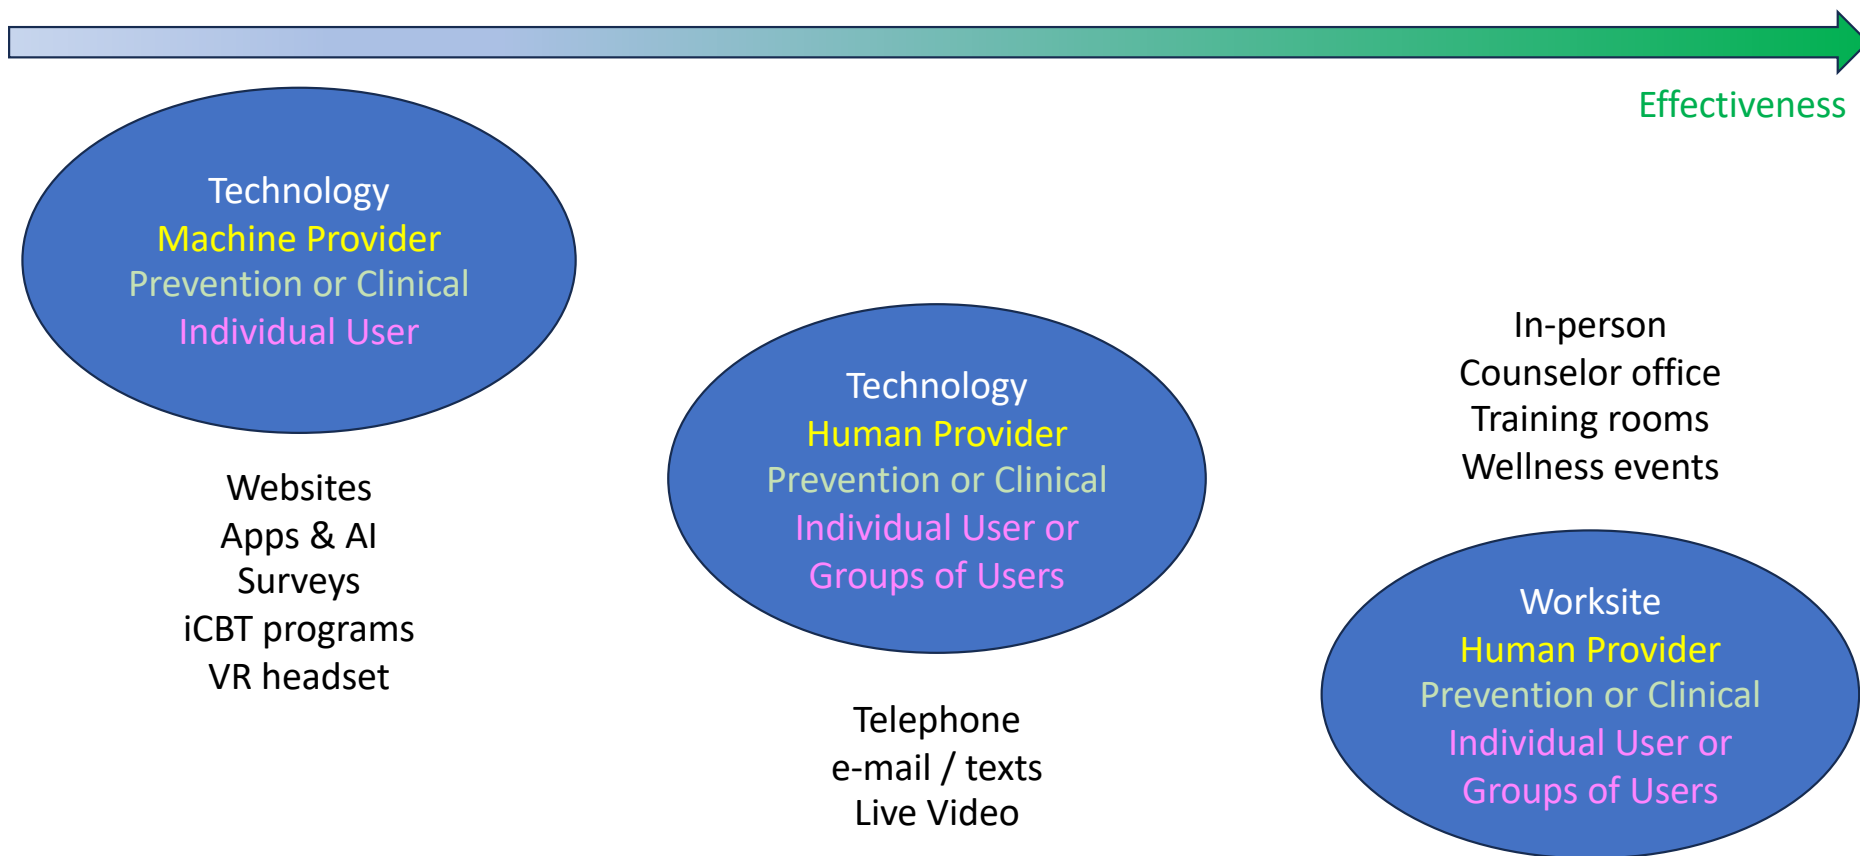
Effectiveness

Technology
Machine Provider
Prevention or Clinical
Individual User

Websites
Apps & AI
Surveys
iCBT programs
VR headset

Technology
Human Provider
Prevention or Clinical
Individual User or
Groups of Users

Telephone
e-mail / texts
Live Video

In-person
Counselor office
Training rooms
Wellness events

Worksite
Human Provider
Prevention or Clinical
Individual User or
Groups of Users